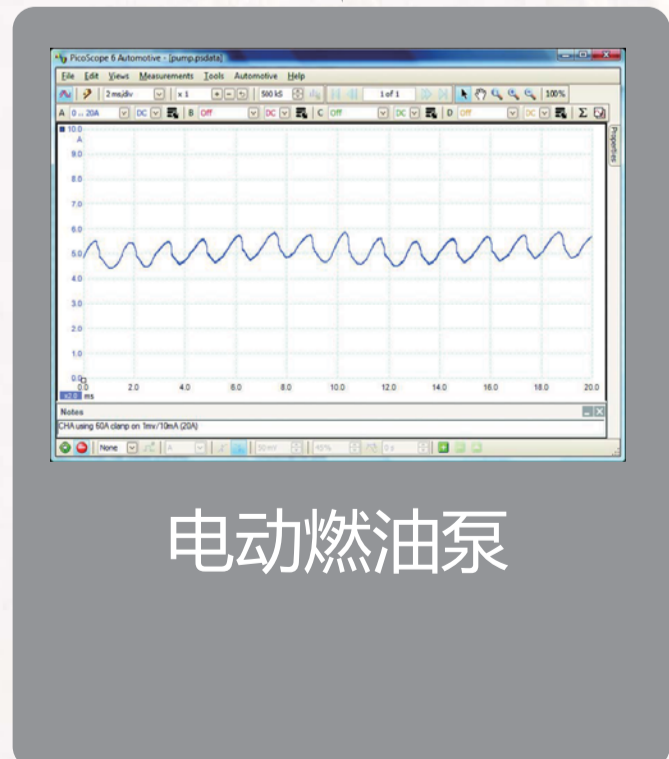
PicoScope 6 Automotive - [pump.psdata]

File Edit Views Measurements Tools Automotive Help

2 ms/div x 1 500 kS 1 of 1 100%

A 0 ... 20A DC B Off DC C Off DC D Off DC

Properties

10.0
A
9.0
8.0
7.0
6.0
5.0
4.0
3.0
2.0
1.0
0.0

x1.0 ms

0.0 2.0 4.0 6.0 8.0 10.0 12.0 14.0 16.0 18.0 20.0

Notes

CHA using 60A clamp on 1mv/10mA (20A)

None A 50 mV 40% 0 s

电动燃油泵